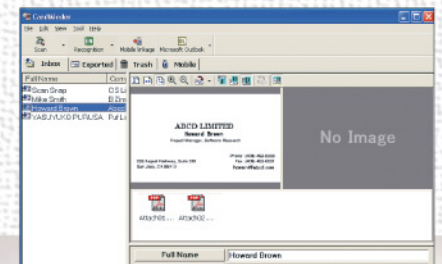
CardMinder
File Edit View Tool Help
Scan Recognition Mobile Image Microsoft Outlook
Inbox Exported Trash Mobile
Full Name
Com
Scan Snap
C.S Li
Mike Smith
B Dr
Howard Brown
Abcd
YABUYUKO PLRUSA
Pull Li
ABCD LIMITED
Howard Brown
Project Manager, Software Research
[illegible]
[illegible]
No Image
Attach01... Attach02...
Full Name
Howard Brown